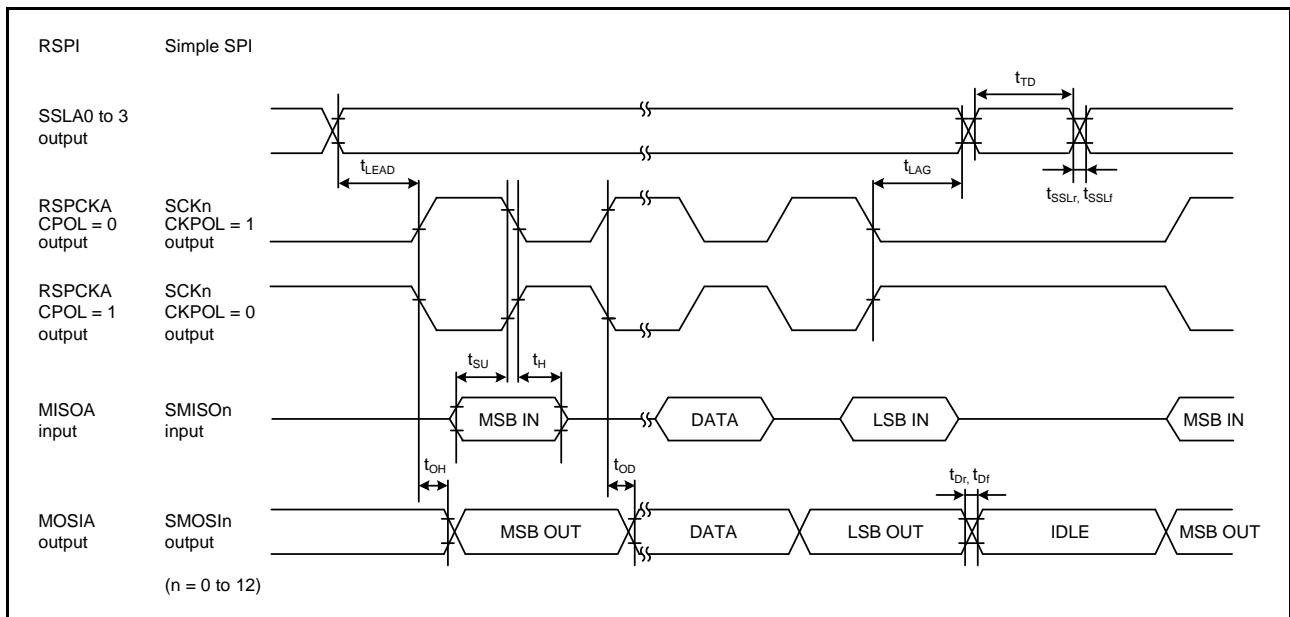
RSPI Simple SPI

$t_{TD}$

SSLA0 to 3 output

$t_{LEAD}$

$t_{LAG}$

$t_{SSLr}$, $t_{SSLf}$

RSPCKA CPOL = 0 output

SCKn CKPOL = 1 output

RSPCKA CPOL = 1 output

SCKn CKPOL = 0 output

$t_{SU}$

$t_{H}$

MISOA input

SMISOn input

MSB IN

DATA

LSB IN

MSB IN

$t_{OH}$

$t_{OD}$

$t_{Dr}$, $t_{Df}$

MOSIA output

SMOSIn output

MSB OUT

DATA

LSB OUT

IDLE

MSB OUT

(n = 0 to 12)